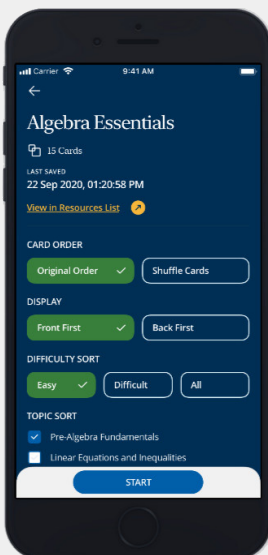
Carrier 9:41 AM

Algebra Essentials

15 Cards

LAST SAVED
22 Sep 2020, 01:20:58 PM

View in Resources List

CARD ORDER

Original Order

Shuffle Cards

DISPLAY

Front First

Back First

DIFFICULTY SORT

Easy

Difficult

All

TOPIC SORT

Pre-Algebra Fundamentals

Linear Equations and Inequalities

START